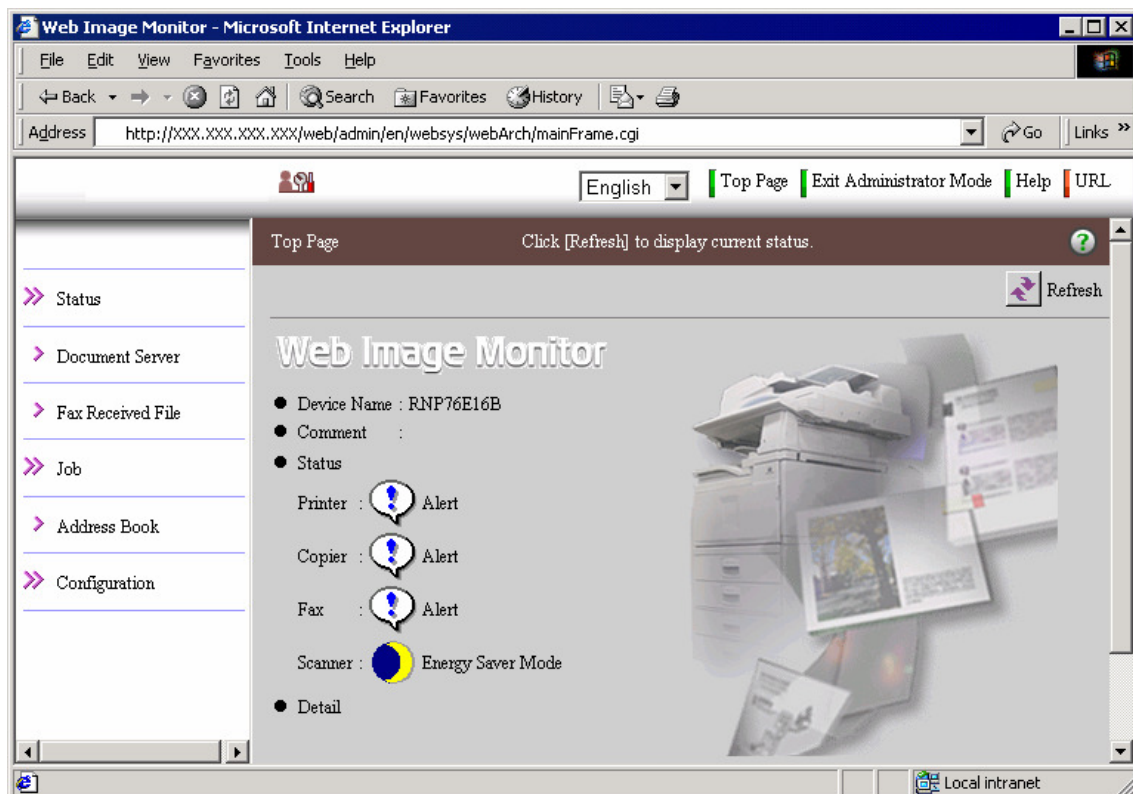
Web Image Monitor - Microsoft Internet Explorer

File Edit View Favorites Tools Help

Back Search Favorites History

Address http://XXX.XXX.XXX.XXX/web/admin/en/websys/webArch/mainFrame.cgi Go Links

English Top Page Exit Administrator Mode Help URL

Top Page Click [Refresh] to display current status.

Refresh

Status

Document Server

Fax Received File

Job

Address Book

Configuration

Web Image Monitor

● Device Name : RNP76E16B
● Comment :
● Status

Printer : Alert

Copier : Alert

Fax : Alert

Scanner : Energy Saver Mode

● Detail

Local intranet